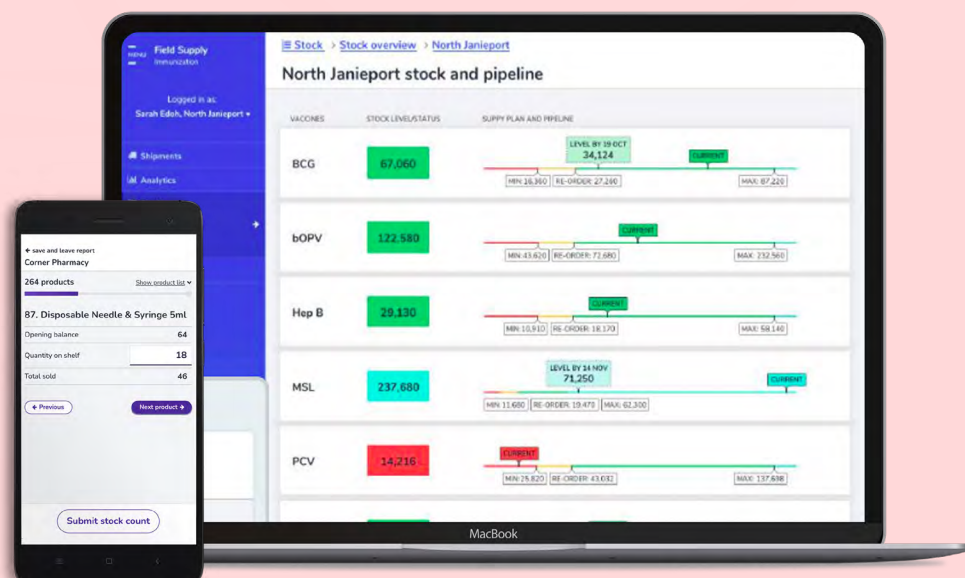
MENU Field Supply
Immunization

Logged in as:
Sarah Edoh, North Janieport ▾

Shipments
Analytics

☰ Stock > Stock overview > North Janieport

North Janieport stock and pipeline

| VACCINES | STOCK LEVEL/STATUS | SUPPY PLAN AND PIPELINE |
|---|---|---|
| BCG | 67,060 | LEVEL BY 19 OCT 34,124; CURRENT; MIN: 16,360; RE-ORDER: 27,260; MAX: 87,220 |
| bOPV | 122,580 | CURRENT; MIN: 43,620; RE-ORDER: 72,680; MAX: 232,560 |
| Hep B | 29,130 | CURRENT; MIN: 10,910; RE-ORDER: 18,170; MAX: 58,140 |
| MSL | 237,680 | LEVEL BY 14 NOV 71,250; CURRENT; MIN: 11,680; RE-ORDER: 19,470; MAX: 62,300 |
| PCV | 14,216 | CURRENT; MIN: 25,820; RE-ORDER: 43,032; MAX: 137,698 |

MacBook

← save and leave report
Corner Pharmacy

264 products
Show product list ▾

87. Disposable Needle & Syringe 5ml

Opening balance 64
Quantity on shelf 18
Total sold 46

← Previous
Next product →

Submit stock count